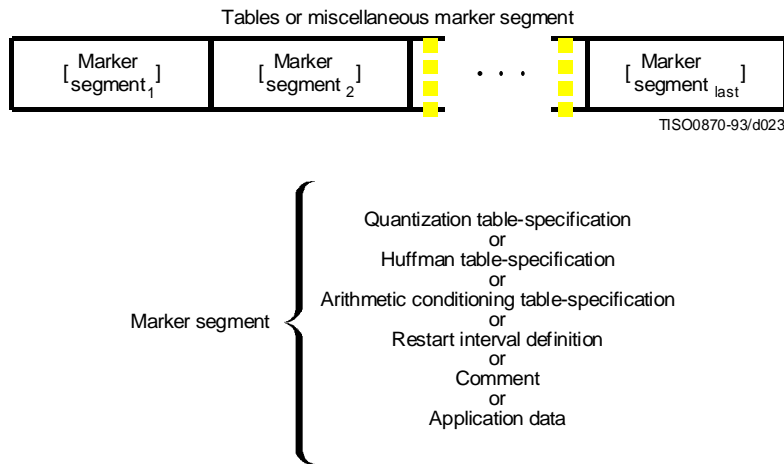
Tables or miscellaneous marker segment

[Marker segment$_1$] [Marker segment $_2$] . . . [Marker segment $_{last}$]

TISO0870-93/d023

Marker segment

Quantization table-specification
or
Huffman table-specification
or
Arithmetic conditioning table-specification
or
Restart interval definition
or
Comment
or
Application data